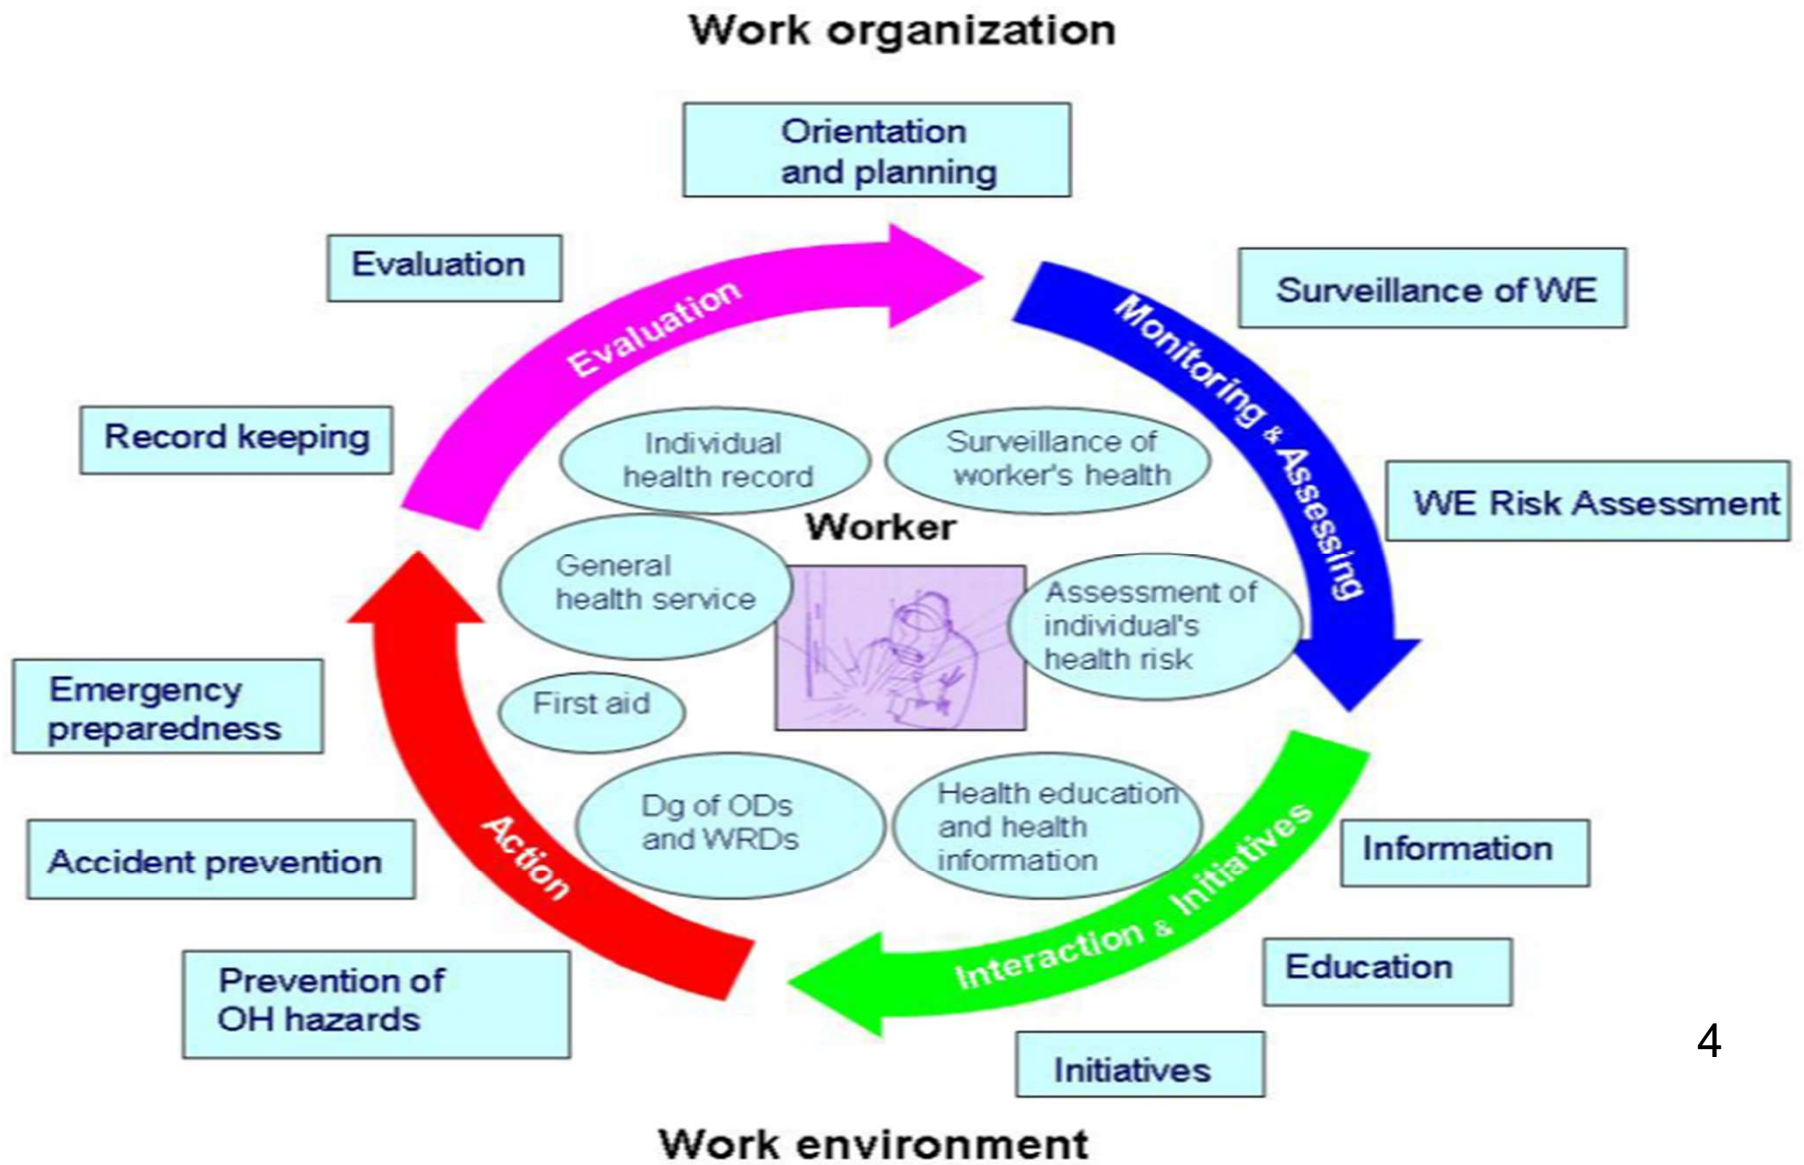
Work organization

Orientation and planning

Evaluation

Surveillance of WE

Evaluation

Monitoring & Assessing

Record keeping

Individual health record

Surveillance of worker's health

WE Risk Assessment

Worker

General health service

Assessment of individual's health risk

Emergency preparedness

First aid

Dg of ODs and WRDs

Health education and health information

Accident prevention

Action

Information

Interaction & Initiatives

Education

Prevention of OH hazards

Initiatives

4

Work environment